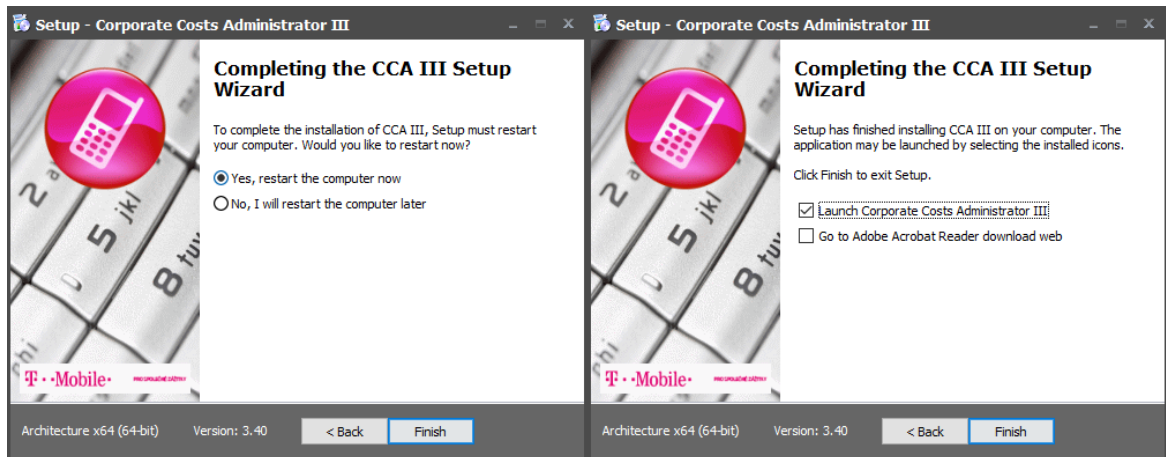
Setup - Corporate Costs Administrator III

Completing the CCA III Setup Wizard

To complete the installation of CCA III, Setup must restart your computer. Would you like to restart now?

Yes, restart the computer now

No, I will restart the computer later

T··Mobile· PRO SPOLEČNÉ ZÁŽITKY

Architecture x64 (64-bit) Version: 3.40 < Back Finish

Setup - Corporate Costs Administrator III

Completing the CCA III Setup Wizard

Setup has finished installing CCA III on your computer. The application may be launched by selecting the installed icons.

Click Finish to exit Setup.

Launch Corporate Costs Administrator III

Go to Adobe Acrobat Reader download web

T··Mobile· PRO SPOLEČNÉ ZÁŽITKY

Architecture x64 (64-bit) Version: 3.40 < Back Finish